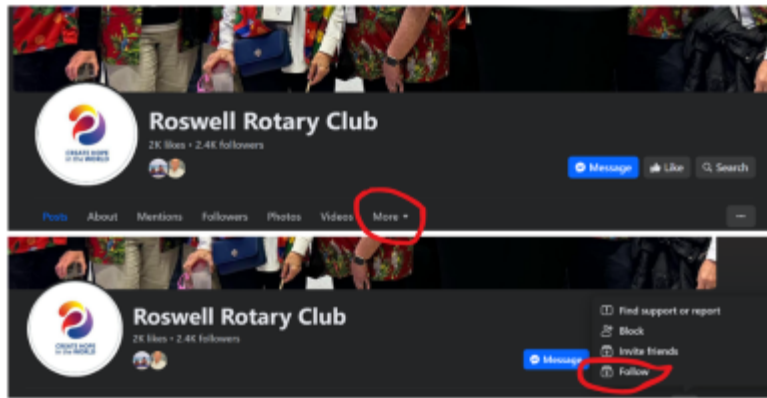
CREATE HOPE in the WORLD

Roswell Rotary Club

2K likes • 2.4K followers

Message Like Search

Posts About Mentions Followers Photos Videos More

CREATE HOPE in the WORLD

Roswell Rotary Club

2K likes • 2.4K followers

Message

Find support or report

Block

Invite friends

Follow